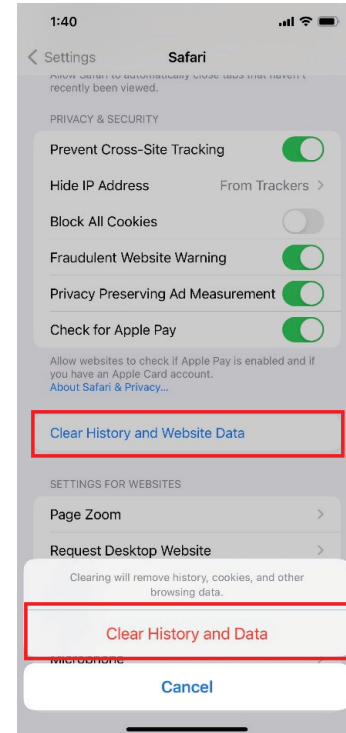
1:40

< Settings Safari

Allow Safari to automatically close tabs that haven't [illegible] recently been viewed.

PRIVACY & SECURITY

Prevent Cross-Site Tracking

Hide IP Address From Trackers >

Block All Cookies

Fraudulent Website Warning

Privacy Preserving Ad Measurement

Check for Apple Pay

Allow websites to check if Apple Pay is enabled and if you have an Apple Card account.
About Safari & Privacy...

Clear History and Website Data

SETTINGS FOR WEBSITES

Page Zoom >

Request Desktop Website >

Clearing will remove history, cookies, and other browsing data.

Clear History and Data

Microphone

Cancel